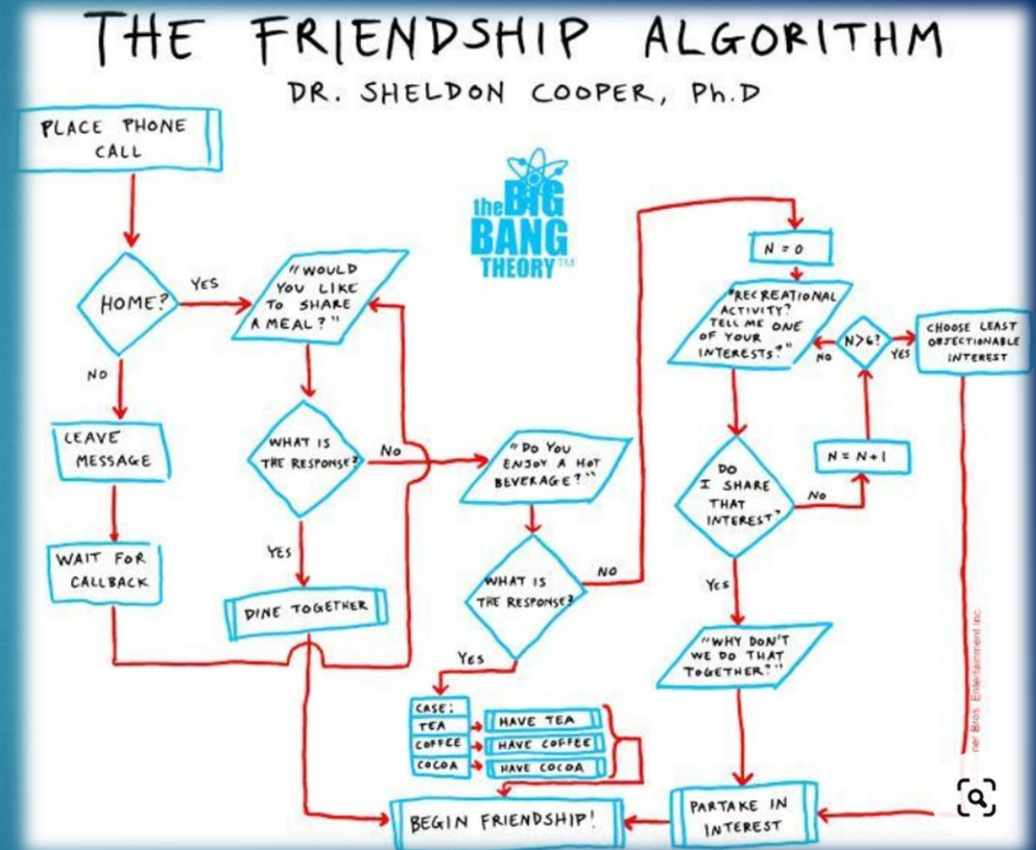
THE FRIENDSHIP ALGORITHM

DR. SHELDON COOPER, Ph.D

the BIG BANG THEORY™

PLACE PHONE CALL

HOME?

YES

NO

LEAVE MESSAGE

WAIT FOR CALLBACK

"WOULD YOU LIKE TO SHARE A MEAL?"

WHAT IS THE RESPONSE?

No

YES

DINE TOGETHER

"DO YOU ENJOY A HOT BEVERAGE?"

WHAT IS THE RESPONSE?

NO

Yes

CASE:

TEA

COFFEE

COCOA

HAVE TEA

HAVE COFFEE

HAVE COCOA

BEGIN FRIENDSHIP!

N = 0

"RECREATIONAL ACTIVITY? TELL ME ONE OF YOUR INTERESTS?"

N>6?

NO

YES

CHOOSE LEAST OBJECTIONABLE INTEREST

N = N+1

DO I SHARE THAT INTEREST?

No

Yes

"WHY DON'T WE DO THAT TOGETHER?"

PARTAKE IN INTEREST

ner Bros. Entertainment Inc.